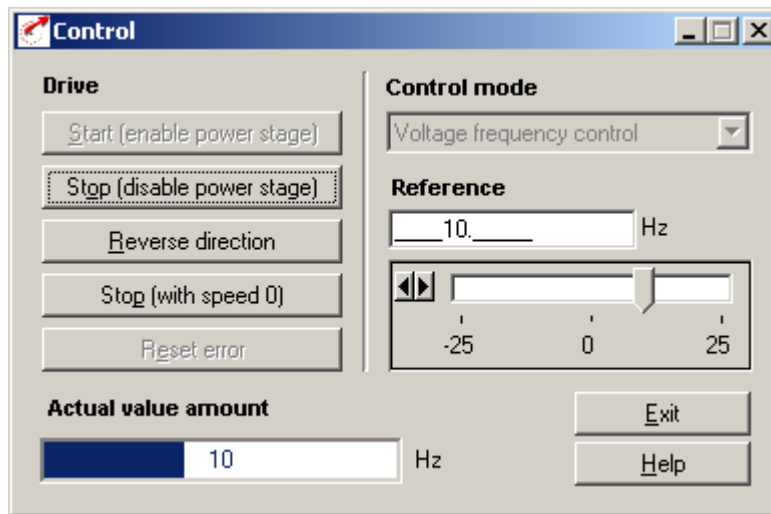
Control

Drive

Start (enable power stage)

Stop (disable power stage)

Reverse direction

Stop (with speed 0)

Reset error

Control mode

Voltage frequency control

Reference

____10._____ Hz

-25 0 25

Actual value amount

10 Hz

Exit

Help